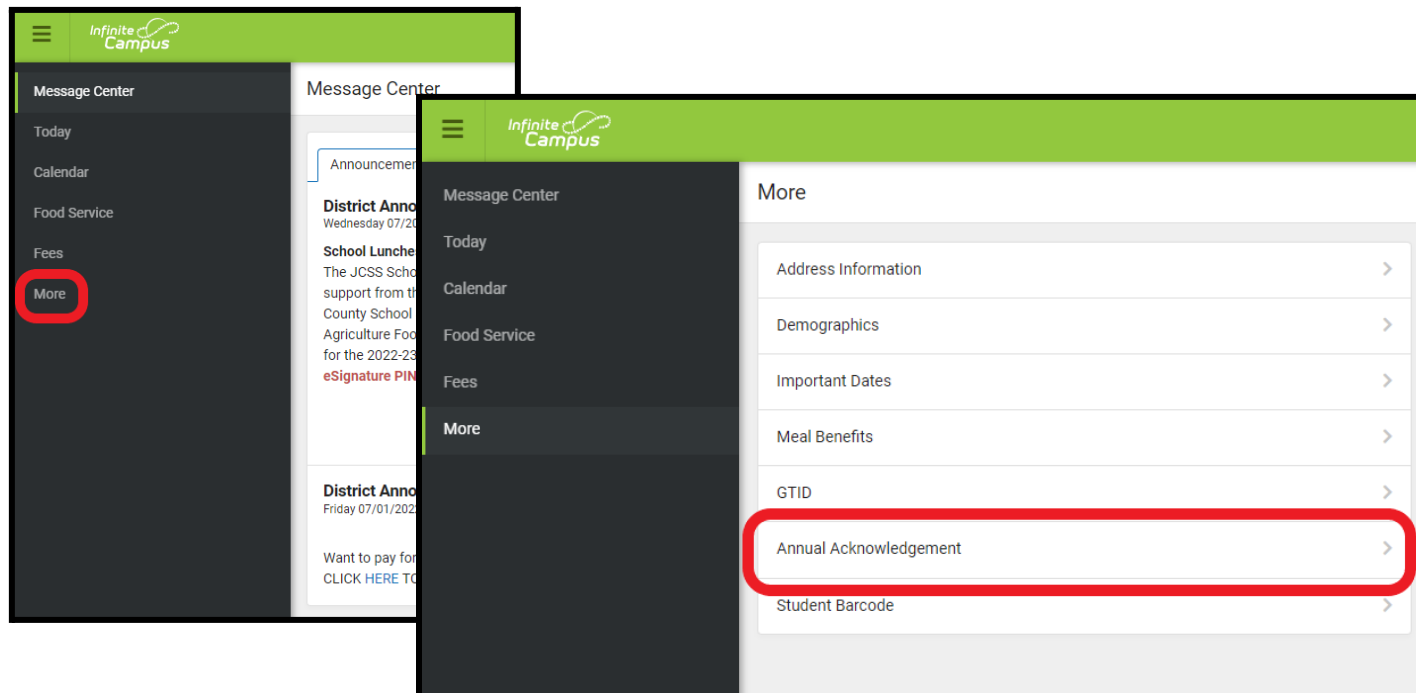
Infinite Campus

Message Center
Today
Calendar
Food Service
Fees
More

Message Center

Announcemen

District Anno
Wednesday 07/20

School Lunche
The JCSS Scho
support from th
County School
Agriculture Foo
for the 2022-23
eSignature PIN

District Anno
Friday 07/01/202

Want to pay for
CLICK HERE TO

Infinite Campus

Message Center
Today
Calendar
Food Service
Fees
More

More

Address Information
Demographics
Important Dates
Meal Benefits
GTID
Annual Acknowledgement
Student Barcode